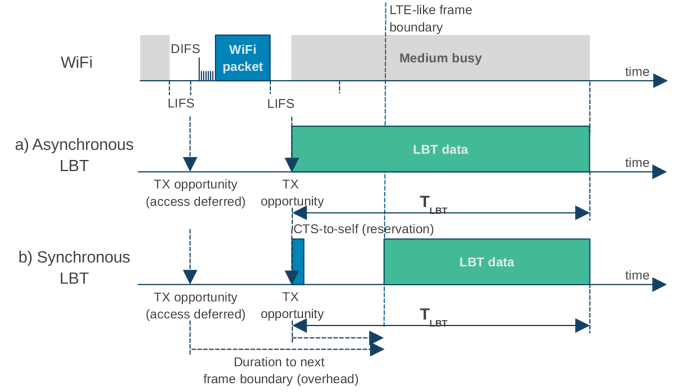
LTE-like frame boundary

WiFi

DIFS

WiFi packet

Medium busy

time

LIFS

LIFS

a) Asynchronous LBT

LBT data

time

TX opportunity (access deferred)

TX opportunity

$T_{LBT}$

CTS-to-self (reservation)

b) Synchronous LBT

LBT data

time

TX opportunity (access deferred)

TX opportunity

$T_{LBT}$

Duration to next frame boundary (overhead)